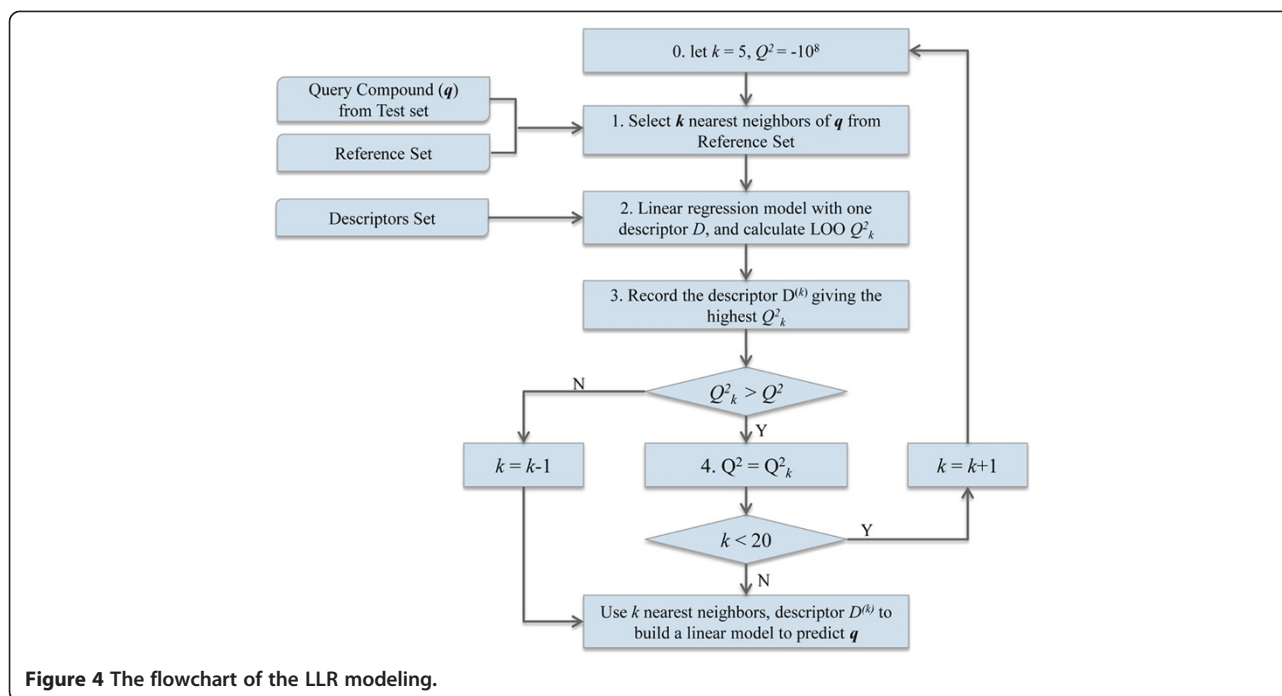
0. let $k = 5$, $Q^2 = -10^8$

Query Compound ($\boldsymbol{q}$) from Test set

Reference Set

1. Select $\boldsymbol{k}$ nearest neighbors of $\boldsymbol{q}$ from Reference Set

Descriptors Set

2. Linear regression model with one descriptor $D$, and calculate LOO $Q^2_k$

3. Record the descriptor $D^{(k)}$ giving the highest $Q^2_k$

$Q^2_k > Q^2$

N

Y

$k = k-1$

4. $Q^2 = Q^2_k$

$k = k+1$

$k < 20$

Y

N

Use $k$ nearest neighbors, descriptor $D^{(k)}$ to build a linear model to predict $\boldsymbol{q}$

**Figure 4 The flowchart of the LLR modeling.**